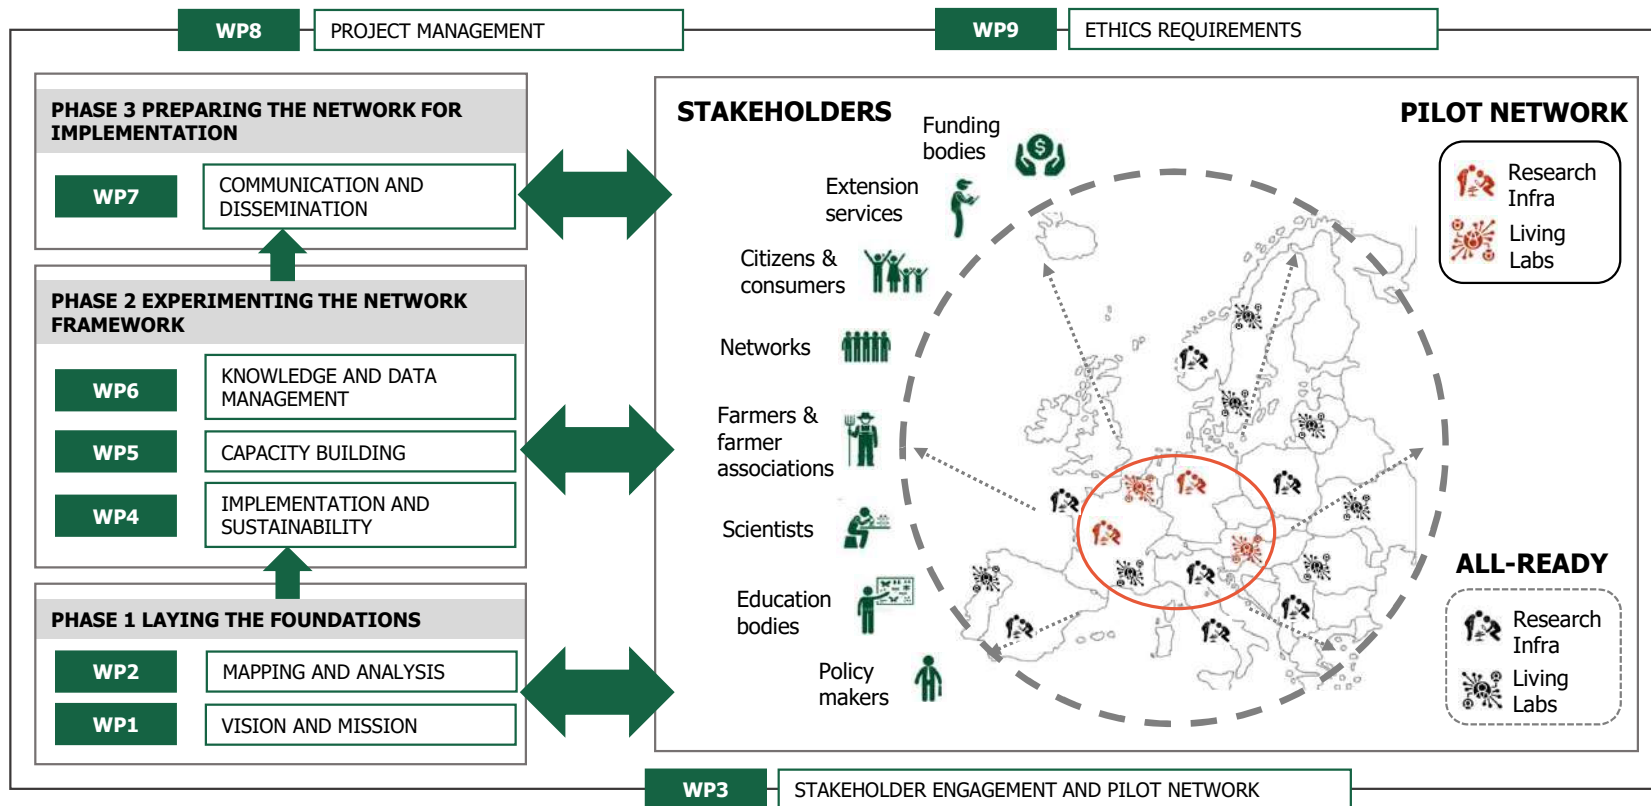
WP8 PROJECT MANAGEMENT

WP9 ETHICS REQUIREMENTS

PHASE 3 PREPARING THE NETWORK FOR IMPLEMENTATION

WP7 COMMUNICATION AND DISSEMINATION

PHASE 2 EXPERIMENTING THE NETWORK FRAMEWORK

WP6 KNOWLEDGE AND DATA MANAGEMENT

WP5 CAPACITY BUILDING

WP4 IMPLEMENTATION AND SUSTAINABILITY

PHASE 1 LAYING THE FOUNDATIONS

WP2 MAPPING AND ANALYSIS

WP1 VISION AND MISSION

STAKEHOLDERS

Funding bodies

Extension services

Citizens & consumers

Networks

Farmers & farmer associations

Scientists

Education bodies

Policy makers

PILOT NETWORK

Research Infra

Living Labs

ALL-READY

Research Infra

Living Labs

WP3 STAKEHOLDER ENGAGEMENT AND PILOT NETWORK